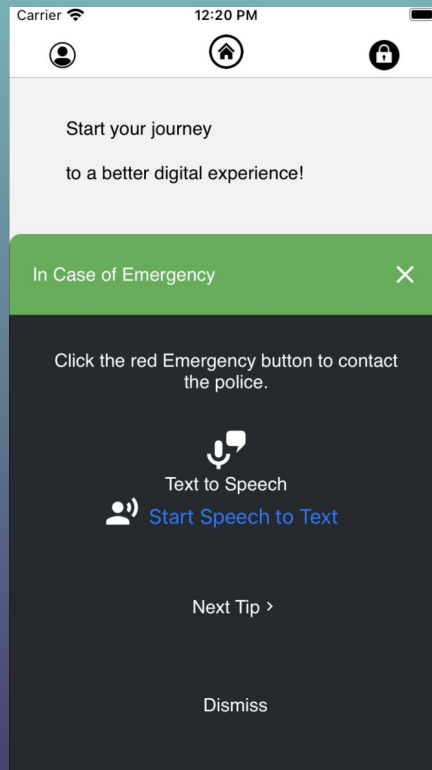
Carrier
12:20 PM

Start your journey

to a better digital experience!

In Case of Emergency

Click the red Emergency button to contact the police.

Text to Speech

Start Speech to Text

Next Tip >

Dismiss